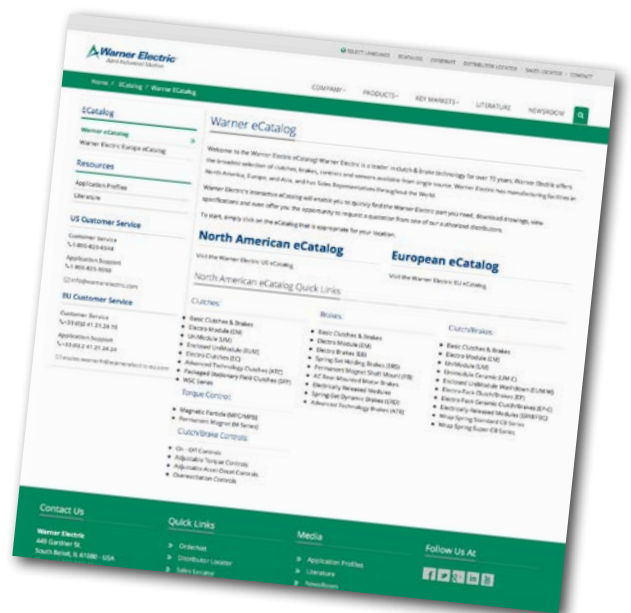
Warner Electric
Altra Industrial Motion

SELECT LANGUAGE | ECATALOG | ORDERNET | DISTRIBUTOR LOCATOR | SALES LOCATOR | CONTACT

Home / ECatalog / Warner ECatalog

COMPANY | PRODUCTS | KEY MARKETS | LITERATURE | NEWSROOM

ECatalog
Warner eCatalog
Warner Electric Europe eCatalog

Resources
Application Profiles
Literature

US Customer Service
Customer Service
1-800-825-6544
Application Support
1-800-825-9050
info@warnerelectric.com

EU Customer Service
Customer Service
+33 (0)2 41 21 24 76
Application Support
+33 (0)2 41 21 24 24
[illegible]

Warner eCatalog

Welcome to the Warner Electric eCatalog! Warner Electric is a leader in clutch & brake technology for over 75 years. Warner Electric offers the broadest selection of clutches, brakes, controls and sensors available from single source. Warner Electric has manufacturing facilities in North America, Europe, and Asia, and has Sales Representatives throughout the World.

Warner Electric's interactive eCatalog will enable you to quickly find the Warner Electric part you need, download drawings, view specifications and even offer you the opportunity to request a quotation from one of our authorized distributors.

To start, simply click on the eCatalog that is appropriate for your location.

North American eCatalog
Visit the Warner Electric US eCatalog

European eCatalog
Visit the Warner Electric EU eCatalog

North American eCatalog Quick Links

Clutches:
Basic Clutches & Brakes
Electro Module (EM)
UniModule (UM)
Enclosed UniModule (EUM)
Electro Clutches (EC)
Advanced Technology Clutches (ATC)
Packaged Stationary Field Clutches (SFP)
MSC Series

Torque Control:
Magnetic Particle (MPC/MPB)
Permanent Magnet (M Series)

Clutch/Brake Controls:
On - Off Controls
Adjustable Torque Controls
Adjustable Accel-Decel Controls
Overexcitation Controls

Brakes:
Basic Clutches & Brakes
Electro Module (EM)
Electro Brakes (EB)
Spring Set Holding Brakes (SRS)
Permanent Magnet Shaft Mount (PB)
AC Rear Mounted Motor Brakes
Electrically Released Modules
Spring Set Dynamic Brakes (ERD)
Advanced Technology Brakes (ATB)

Clutch/Brakes:
Basic Clutches & Brakes
Electro Module (EM)
UniModule (UM)
UniModule Ceramic (UM-C)
Enclosed UniModule Washdown (EUM-W)
Electro-Pack Clutch/Brakes (EP)
Electro-Pack Ceramic Clutch/Brakes (EP-C)
Electrically Released Modules (ERM/ERC)
Wrap Spring Standard CB Series
Wrap Spring Super CB Series

Contact Us
Warner Electric
449 Gardner St.
South Beloit, IL 61080 - USA

Quick Links
OrderNet
Distributor Locator
Sales Locator

Media
Application Profiles
Literature
Newsroom

Follow Us At